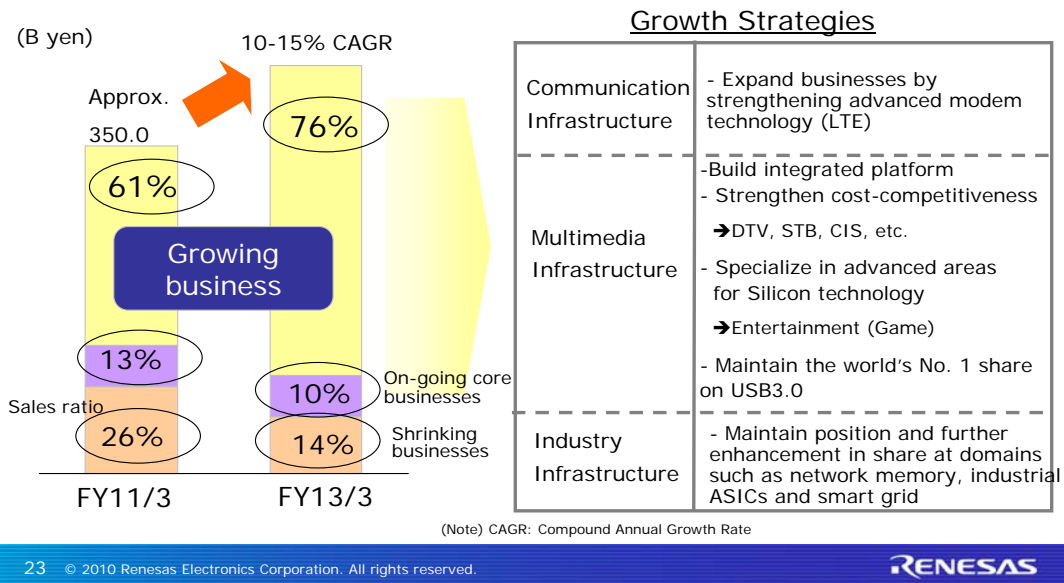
(B yen)

10-15% CAGR

Approx. 350.0

61%

Growing business

13%

Sales ratio

26%

76%

10%

On-going core businesses

14%

Shrinking businesses

FY11/3

FY13/3

Growth Strategies

| | |
|---|---|
| Communication Infrastructure | - Expand businesses by strengthening advanced modem technology (LTE) |
| Multimedia Infrastructure | -Build integrated platform<br>- Strengthen cost-competitiveness<br>➔DTV, STB, CIS, etc.<br>- Specialize in advanced areas for Silicon technology<br>➔Entertainment (Game)<br>- Maintain the world's No. 1 share on USB3.0 |
| Industry Infrastructure | - Maintain position and further enhancement in share at domains such as network memory, industrial ASICs and smart grid |

(Note) CAGR: Compound Annual Growth Rate

23 © 2010 Renesas Electronics Corporation. All rights reserved.

RENESAS